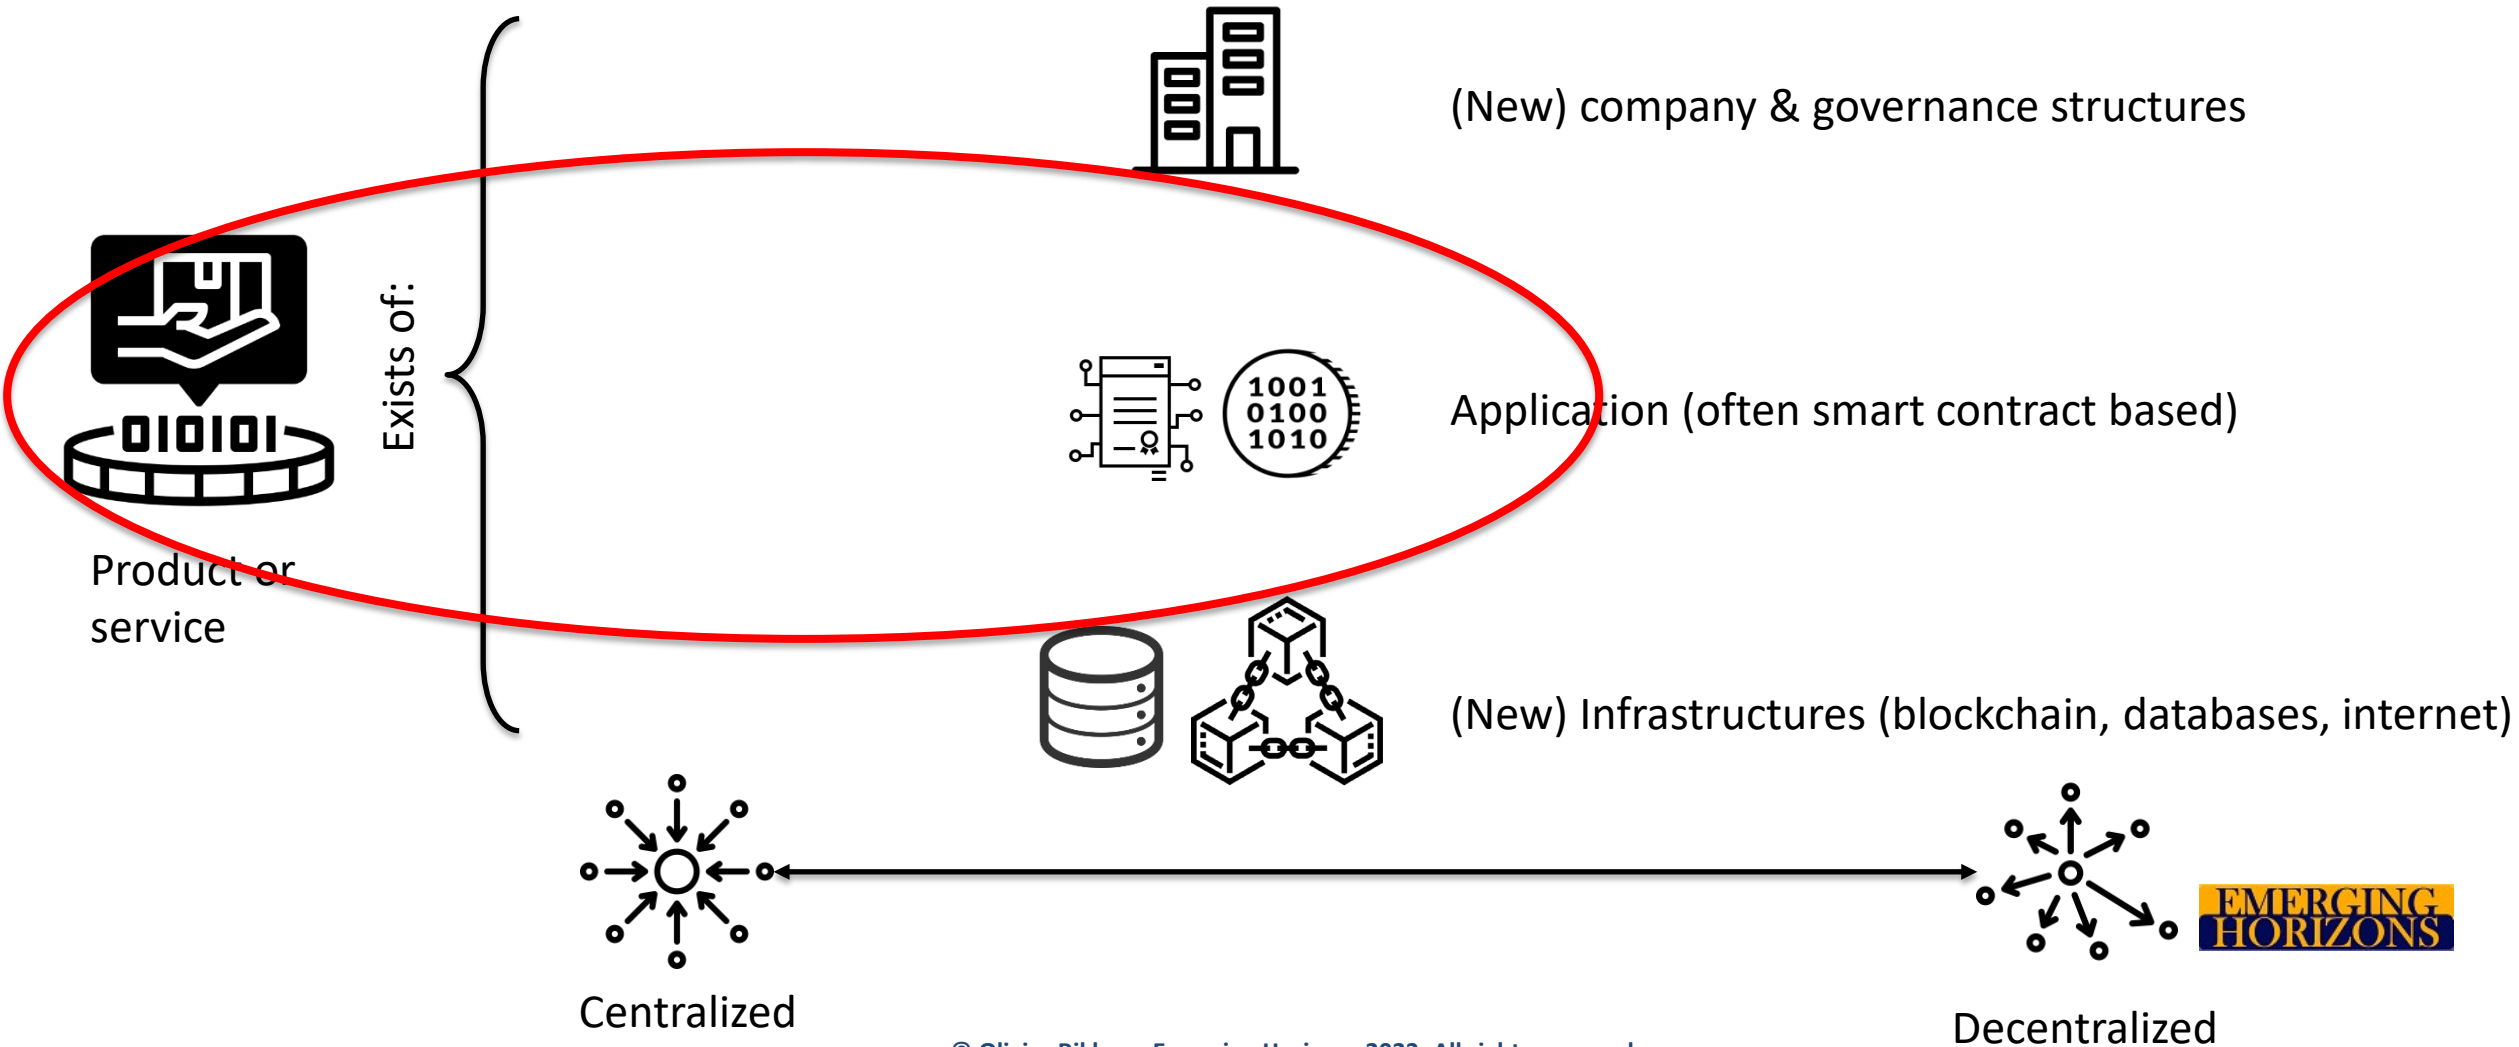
Exists of:

(New) company & governance structures

010101

Product or service

1001
0100
1010

Application (often smart contract based)

(New) Infrastructures (blockchain, databases, internet)

Centralized

Decentralized

EMERGING HORIZONS

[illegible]